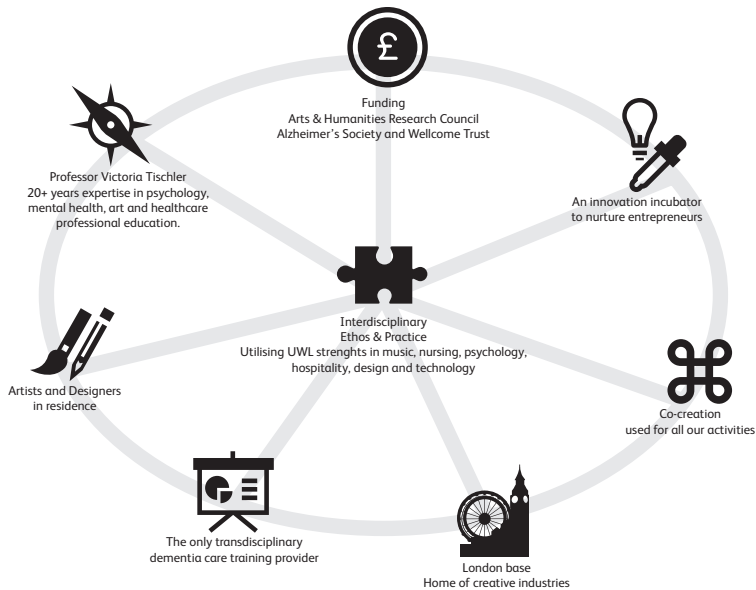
£

Funding
Arts & Humanities Research Council
Alzheimer's Society and Wellcome Trust

Professor Victoria Tischler
20+ years expertise in psychology, mental health, art and healthcare professional education.

An innovation incubator to nurture entrepreneurs

Interdisciplinary
Ethos & Practice
Utilising UWL strenghts in music, nursing, psychology, hospitality, design and technology

Artists and Designers in residence

Co-creation used for all our activities

The only transdisciplinary dementia care training provider

London base
Home of creative industries